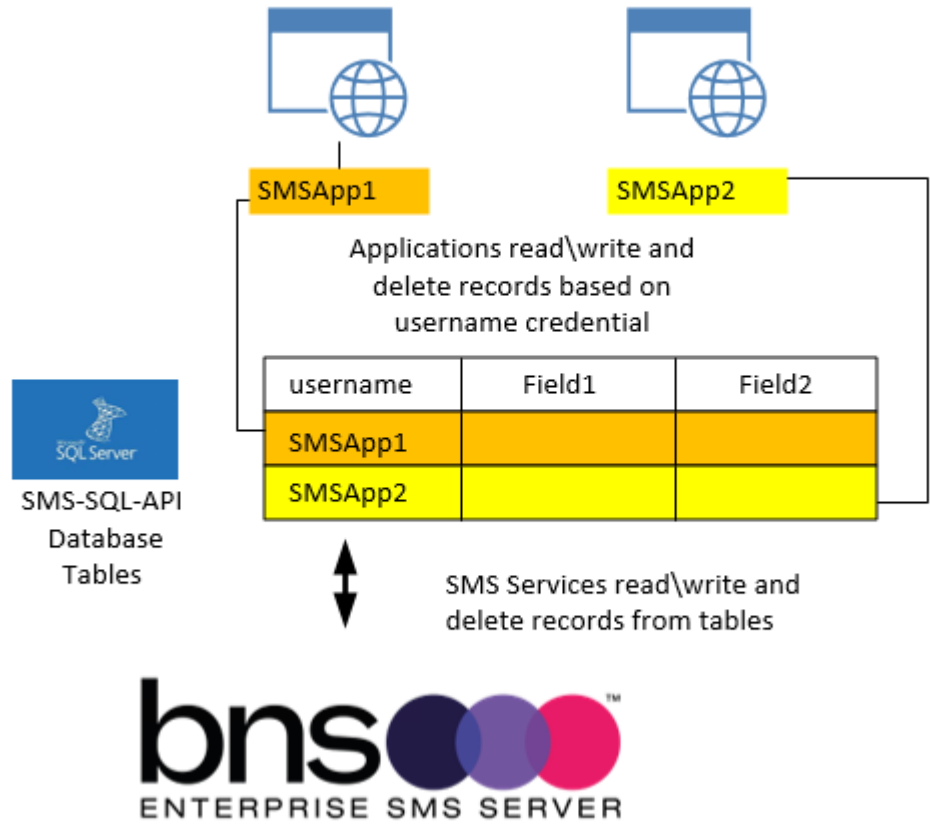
SMSApp1

SMSApp2

Applications read\write and delete records based on username credential

| username | Field1 | Field2 |
|---|---|---|
| SMSApp1 | | |
| SMSApp2 | | |

Microsoft SQL Server

SMS-SQL-API Database Tables

SMS Services read\write and delete records from tables

bns™

ENTERPRISE SMS SERVER